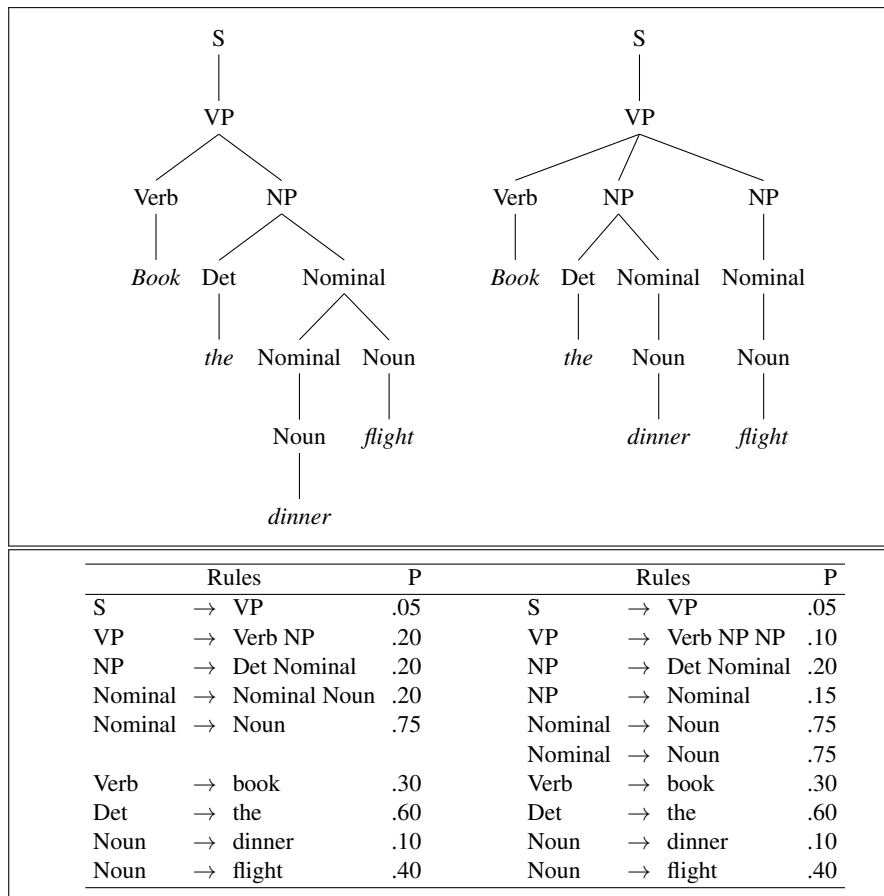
S
VP
Verb NP
*Book* Det Nominal
*the* Nominal Noun
Noun *flight*
*dinner*

S
VP
Verb NP NP
*Book* Det Nominal Nominal
*the* Noun Noun
*dinner* *flight*

| Rules | | | P | Rules | | | P |
|---|---|---|---|---|---|---|---|
| S | $\rightarrow$ | VP | .05 | S | $\rightarrow$ | VP | .05 |
| VP | $\rightarrow$ | Verb NP | .20 | VP | $\rightarrow$ | Verb NP NP | .10 |
| NP | $\rightarrow$ | Det Nominal | .20 | NP | $\rightarrow$ | Det Nominal | .20 |
| Nominal | $\rightarrow$ | Nominal Noun | .20 | NP | $\rightarrow$ | Nominal | .15 |
| Nominal | $\rightarrow$ | Noun | .75 | Nominal | $\rightarrow$ | Noun | .75 |
| | | | | Nominal | $\rightarrow$ | Noun | .75 |
| Verb | $\rightarrow$ | book | .30 | Verb | $\rightarrow$ | book | .30 |
| Det | $\rightarrow$ | the | .60 | Det | $\rightarrow$ | the | .60 |
| Noun | $\rightarrow$ | dinner | .10 | Noun | $\rightarrow$ | dinner | .10 |
| Noun | $\rightarrow$ | flight | .40 | Noun | $\rightarrow$ | flight | .40 |